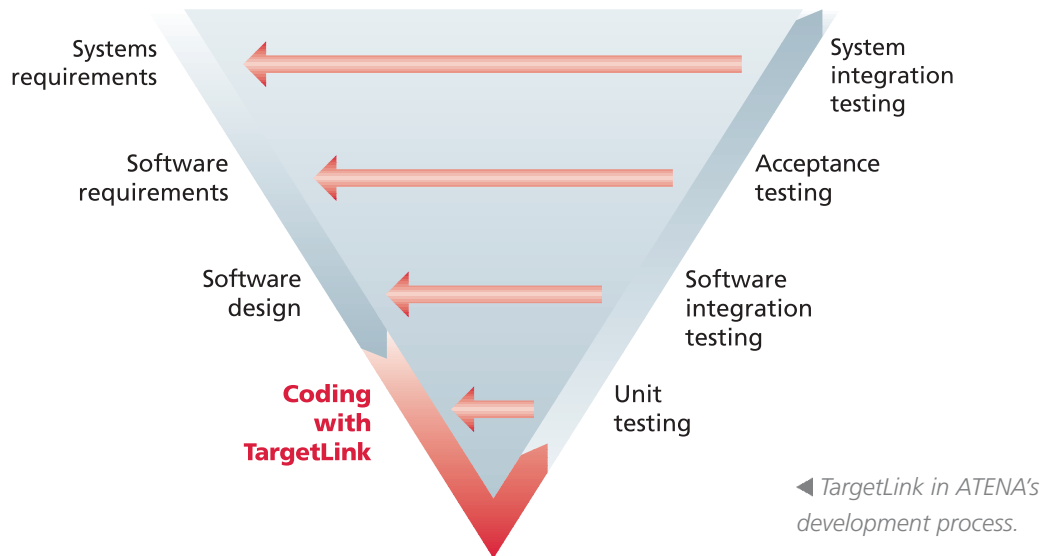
Systems requirements

Software requirements

Software design

Coding with TargetLink

System integration testing

Acceptance testing

Software integration testing

Unit testing

◀ TargetLink in ATENA's development process.